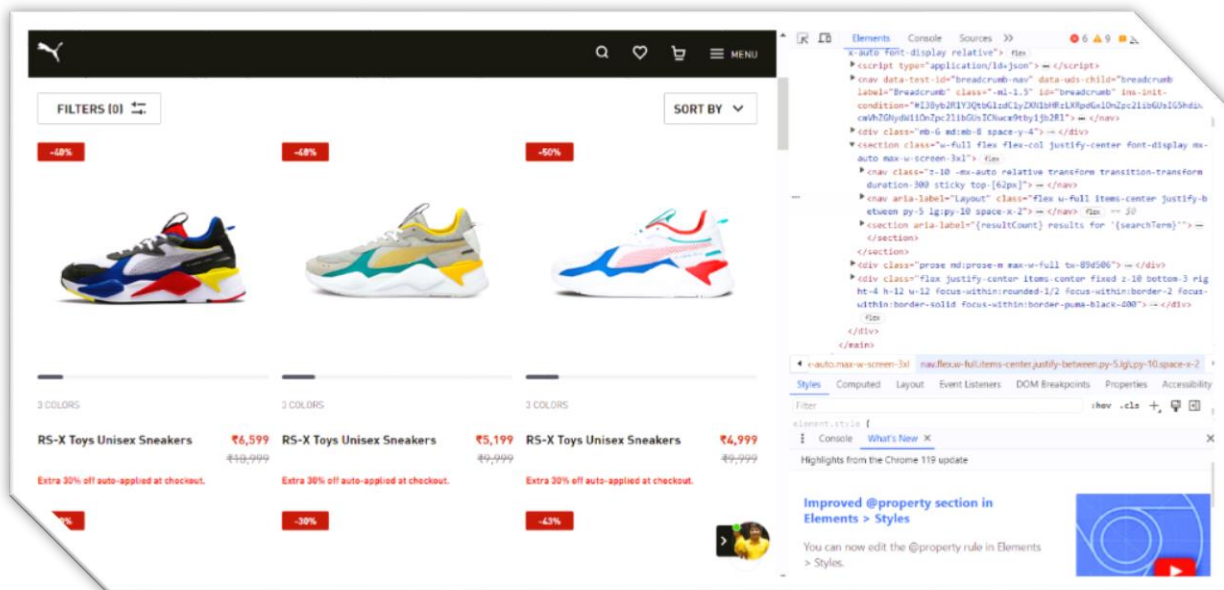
MENU

FILTERS (0)

SORT BY

-48%

-48%

-50%

3 COLORS

RS-X Toys Unisex Sneakers
₹6,599
₹10,999
Extra 30% off auto-applied at checkout.

3 COLORS

RS-X Toys Unisex Sneakers
₹5,199
₹9,999
Extra 30% off auto-applied at checkout.

3 COLORS

RS-X Toys Unisex Sneakers
₹4,999
₹9,999
Extra 30% off auto-applied at checkout.

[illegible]%

-30%

-43%

Elements Console Sources >> 6 9

x-auto font-display relative"> flex
<script type="application/ld+json"> ⋯ </script>
<nav data-test-id="breadcrumb-nav" data-uds-child="breadcrumb label="Breadcrumb" class="-ml-1.5" id="breadcrumb" ins-init-condition="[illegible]"> ⋯ </nav>
<div class="mb-6 md:mb-8 space-y-4"> ⋯ </div>
<section class="w-full flex flex-col justify-center font-display mx-auto max-w-screen-3xl"> flex
<nav class="z-10 -mx-auto relative transform transition-transform duration-300 sticky top-[62px]"> ⋯ </nav>
<nav aria-label="Layout" class="flex w-full items-center justify-between py-5 lg:py-10 space-x-2"> ⋯ </nav> flex == $0
<section aria-label="{resultCount} results for '{searchTerm}'"> ⋯ </section>
</section>
<div class="prose md:prose-m max-w-full tw-89d506"> ⋯ </div>
<div class="flex justify-center items-center fixed z-10 bottom-3 right-4 h-12 w-12 focus-within:rounded-1/2 focus-within:border-2 focus-within:border-solid focus-within:border-puma-black-400"> ⋯ </div>
flex
</div>
</main>

x-auto.max-w-screen-3xl nav.flex.w-full.items-center.justify-between.py-5.lg\:py-10.space-x-2

Styles Computed Layout Event Listeners DOM Breakpoints Properties Accessibility

Filter :hov .cls

element.style {

Console What's New ×

Highlights from the Chrome 119 update

Improved @property section in Elements > Styles

You can now edit the @property rule in Elements > Styles.